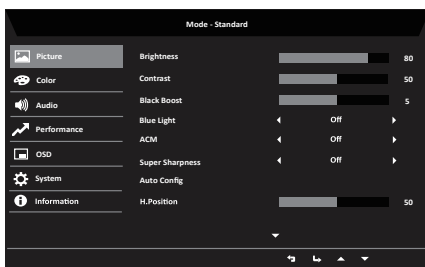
Mode - Standard

Picture
Color
Audio
Performance
OSD
System
Information

| | |
|---|---|
| Brightness | 80 |
| Contrast | 50 |
| Black Boost | 5 |
| Blue Light | Off |
| ACM | Off |
| Super Sharpness | Off |
| Auto Config | |
| H.Position | 50 |